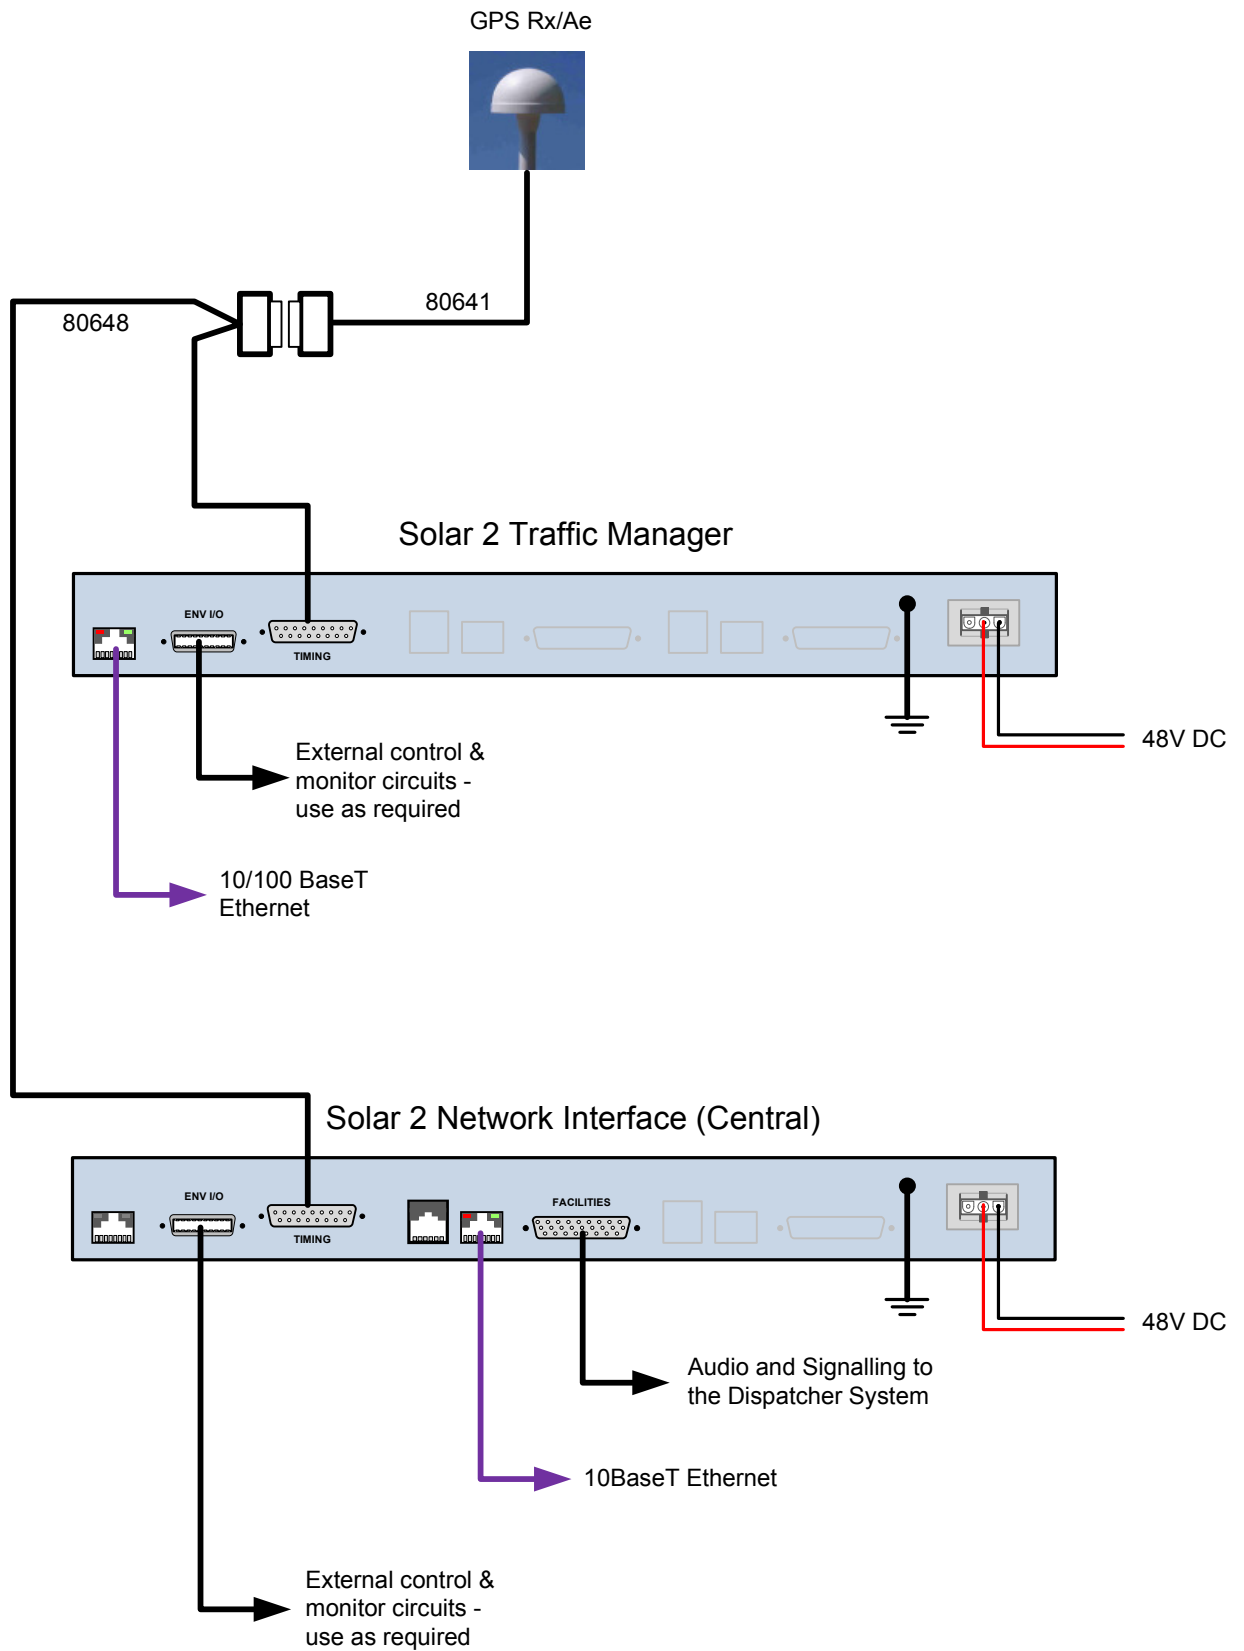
GPS Rx/Ae

80648

80641

Solar 2 Traffic Manager

ENV I/O

TIMING

48V DC

External control & monitor circuits - use as required

10/100 BaseT Ethernet

Solar 2 Network Interface (Central)

ENV I/O

TIMING

FACILITIES

48V DC

Audio and Signalling to the Dispatcher System

10BaseT Ethernet

External control & monitor circuits - use as required